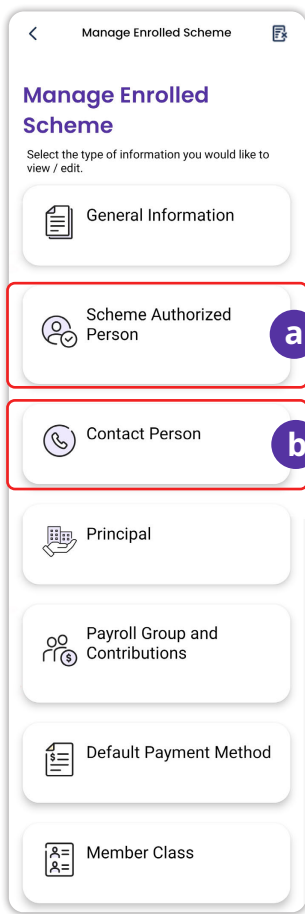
Manage Enrolled Scheme

Manage Enrolled Scheme

Select the type of information you would like to view / edit.

General Information

Scheme Authorized Person

a

Contact Person

b

Principal

Payroll Group and Contributions

Default Payment Method

Member Class